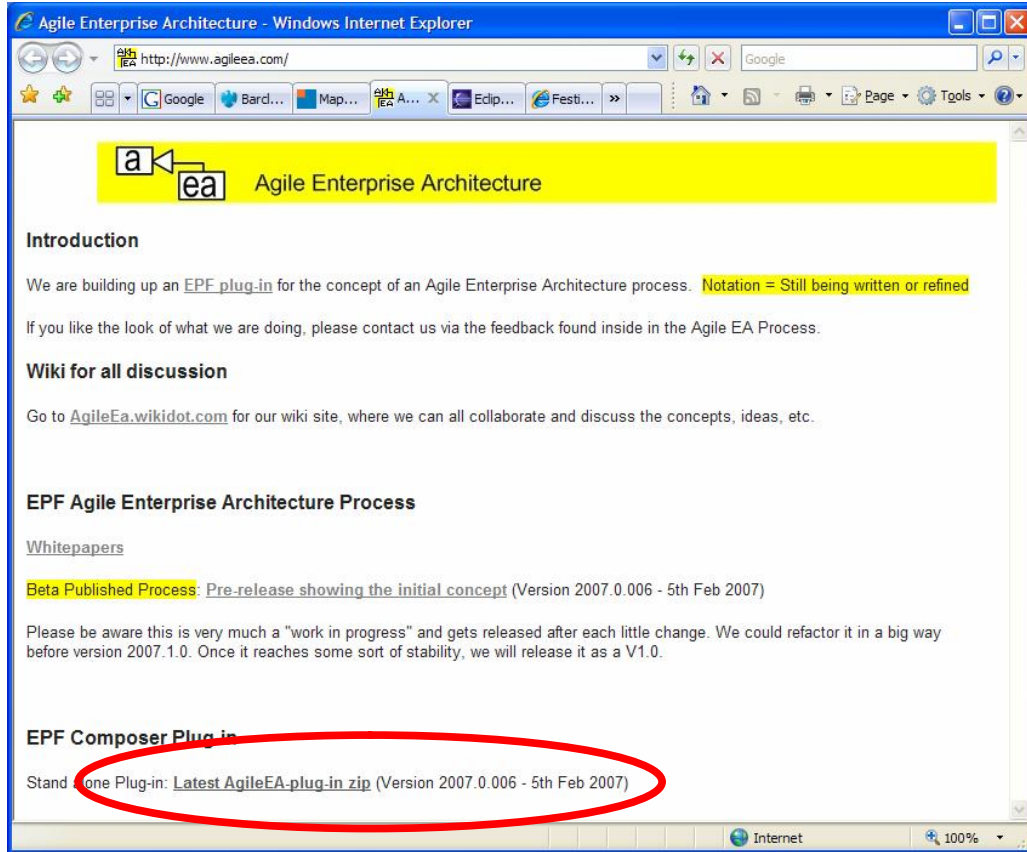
Agile Enterprise Architecture - Windows Internet Explorer

http://www.agileea.com/

Google

Google | Barcl... | Map... | A... | Eclip... | Festi... | »

Page · Tools ·

a
ea
Agile Enterprise Architecture

Introduction

We are building up an EPF plug-in for the concept of an Agile Enterprise Architecture process. Notation = Still being written or refined

If you like the look of what we are doing, please contact us via the feedback found inside in the Agile EA Process.

Wiki for all discussion

Go to AgileEa.wikidot.com for our wiki site, where we can all collaborate and discuss the concepts, ideas, etc.

EPF Agile Enterprise Architecture Process

Whitepapers

Beta Published Process: Pre-release showing the initial concept (Version 2007.0.006 - 5th Feb 2007)

Please be aware this is very much a "work in progress" and gets released after each little change. We could refactor it in a big way before version 2007.1.0. Once it reaches some sort of stability, we will release it as a V1.0.

EPF Composer Plug-in

Stand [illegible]one Plug-in: Latest AgileEA-plug-in zip (Version 2007.0.006 - 5th Feb 2007)

Internet

100%